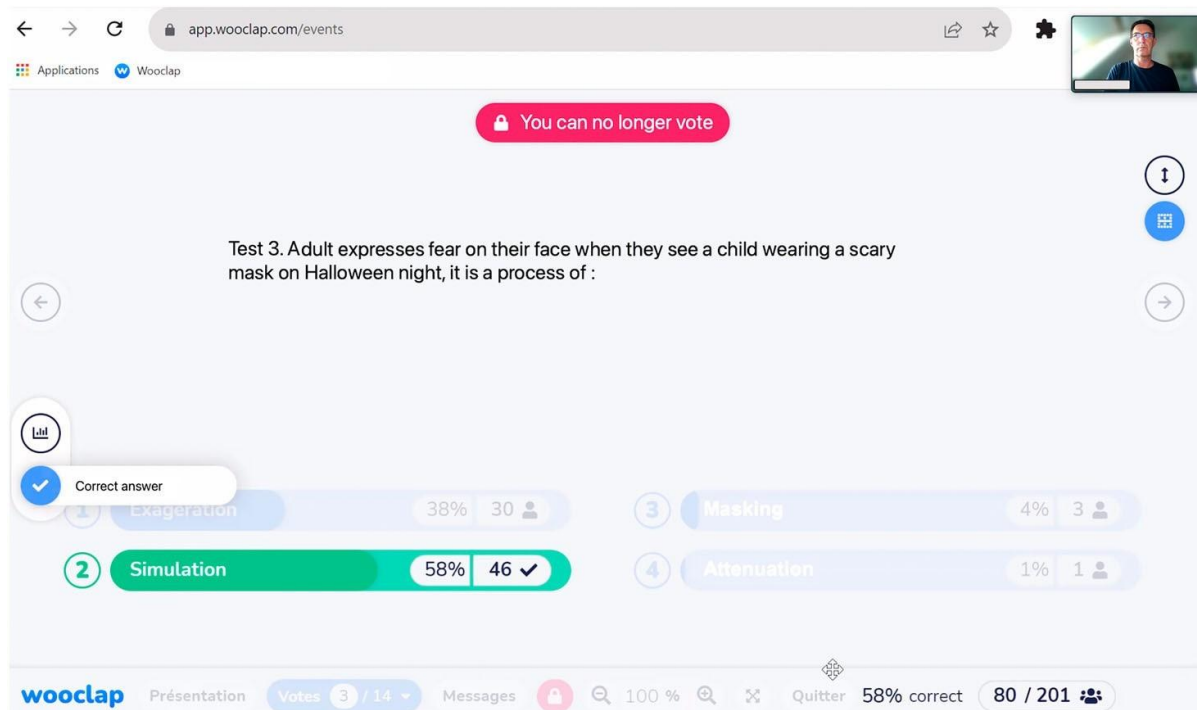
app.wooclap.com/events

Applications Wooclap

You can no longer vote

Test 3. Adult expresses fear on their face when they see a child wearing a scary mask on Halloween night, it is a process of :

Correct answer

1 Exageration 38% 30

3 Masking 4% 3

2 Simulation 58% 46 ✓

4 Attenuation 1% 1

wooclap Présentation Votes 3 / 14 Messages 100 % Quitter 58% correct 80 / 201